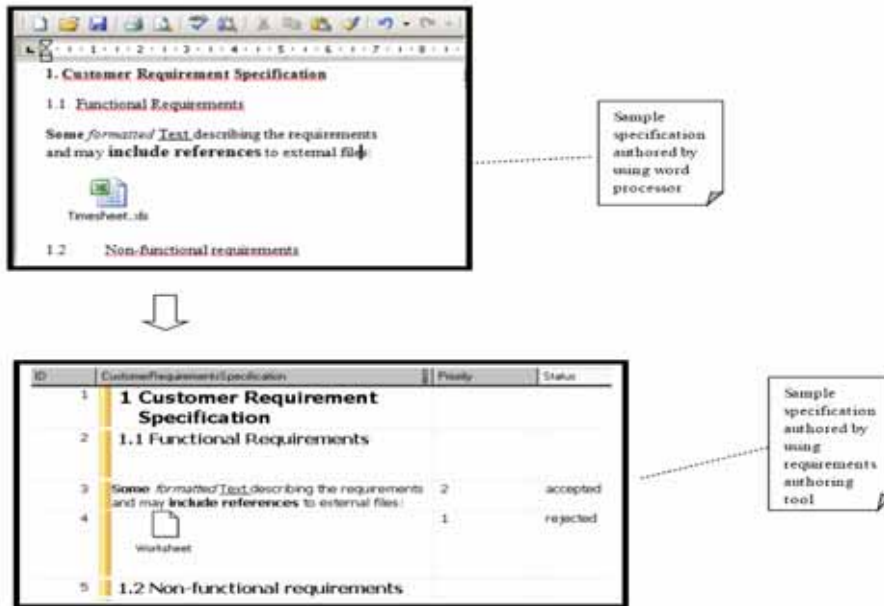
1. Customer Requirement Specification

1.1 Functional Requirements

Some *formatted* Text describing the requirements and may **include references** to external files:

Timesheet.xls

1.2 Non-functional requirements

Sample specification authored by using word processor

| ID | CustomerRequirementsSpecification | Priority | Status |
|---|---|---|---|
| 1 | 1 Customer Requirement Specification | | |
| 2 | 1.1 Functional Requirements | | |
| 3 | **Some** *formatted* Text describing the requirements and may **include references** to external files: | 2 | accepted |
| 4 | Worksheet | 1 | rejected |
| 5 | 1.2 Non-functional requirements | | |

Sample specification authored by using requirements authoring tool